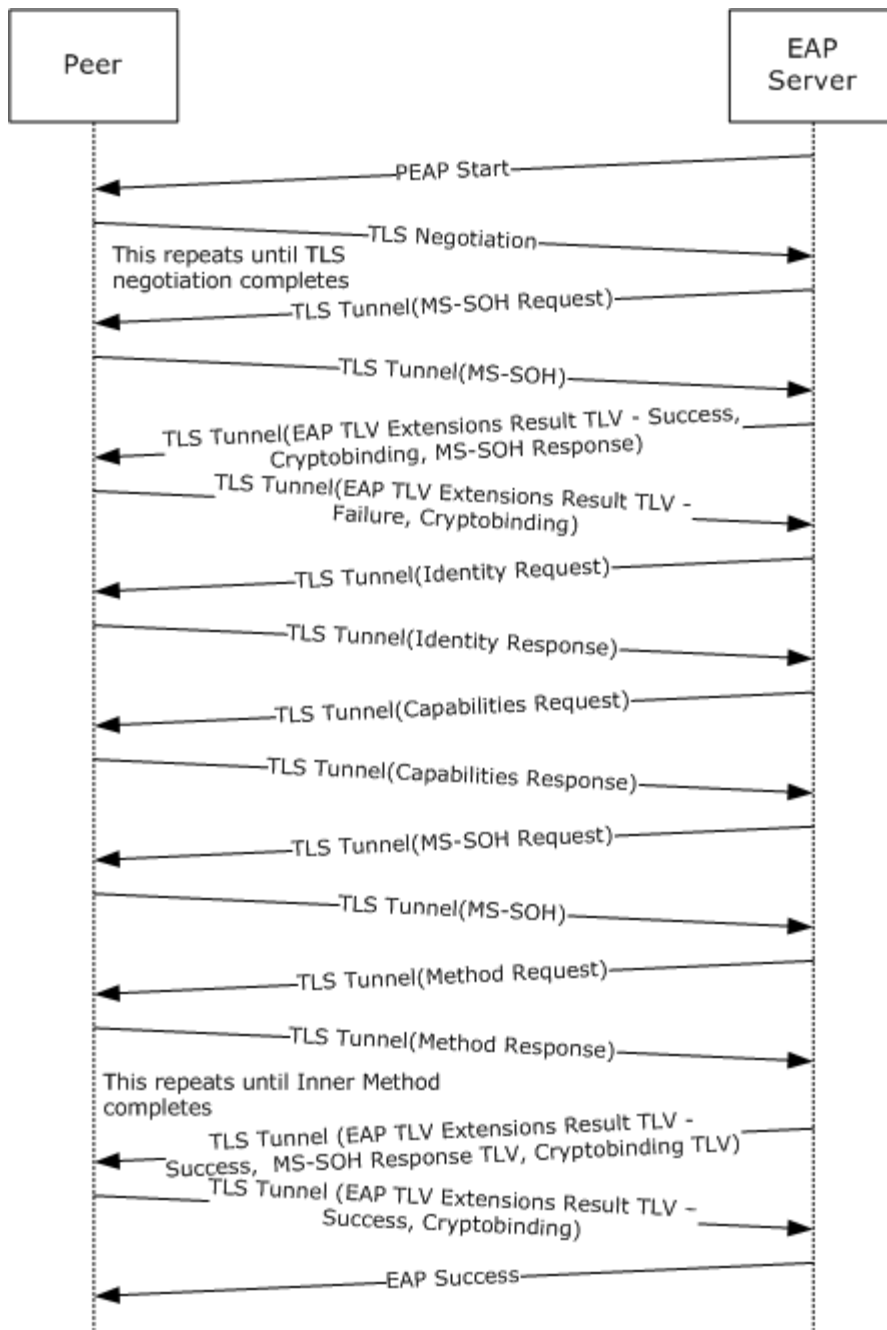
Peer

EAP Server

PEAP Start

TLS Negotiation

This repeats until TLS negotiation completes

TLS Tunnel(MS-SOH Request)

TLS Tunnel(MS-SOH)

TLS Tunnel(EAP TLV Extensions Result TLV - Success, Cryptobinding, MS-SOH Response)

TLS Tunnel(EAP TLV Extensions Result TLV - Failure, Cryptobinding)

TLS Tunnel(Identity Request)

TLS Tunnel(Identity Response)

TLS Tunnel(Capabilities Request)

TLS Tunnel(Capabilities Response)

TLS Tunnel(MS-SOH Request)

TLS Tunnel(MS-SOH)

TLS Tunnel(Method Request)

TLS Tunnel(Method Response)

This repeats until Inner Method completes

TLS Tunnel (EAP TLV Extensions Result TLV - Success, MS-SOH Response TLV, Cryptobinding TLV)

TLS Tunnel (EAP TLV Extensions Result TLV – Success, Cryptobinding)

EAP Success